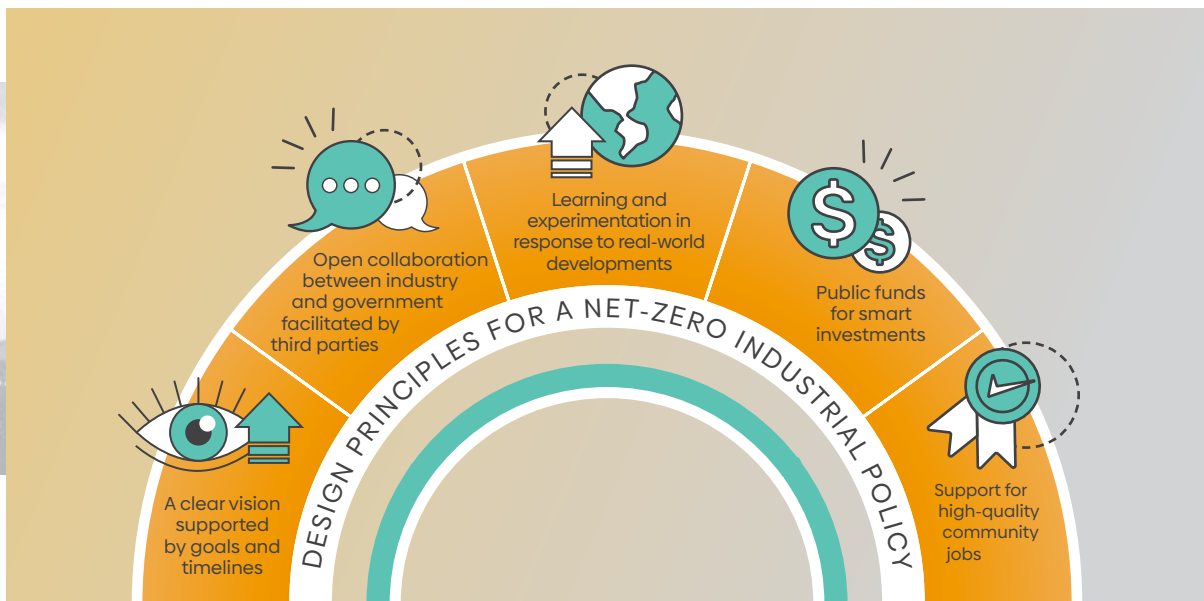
DESIGN PRINCIPLES FOR A NET-ZERO INDUSTRIAL POLICY

A clear vision supported by goals and timelines

Open collaboration between industry and government facilitated by third parties

Learning and experimentation in response to real-world developments

Public funds for smart investments

Support for high-quality community jobs